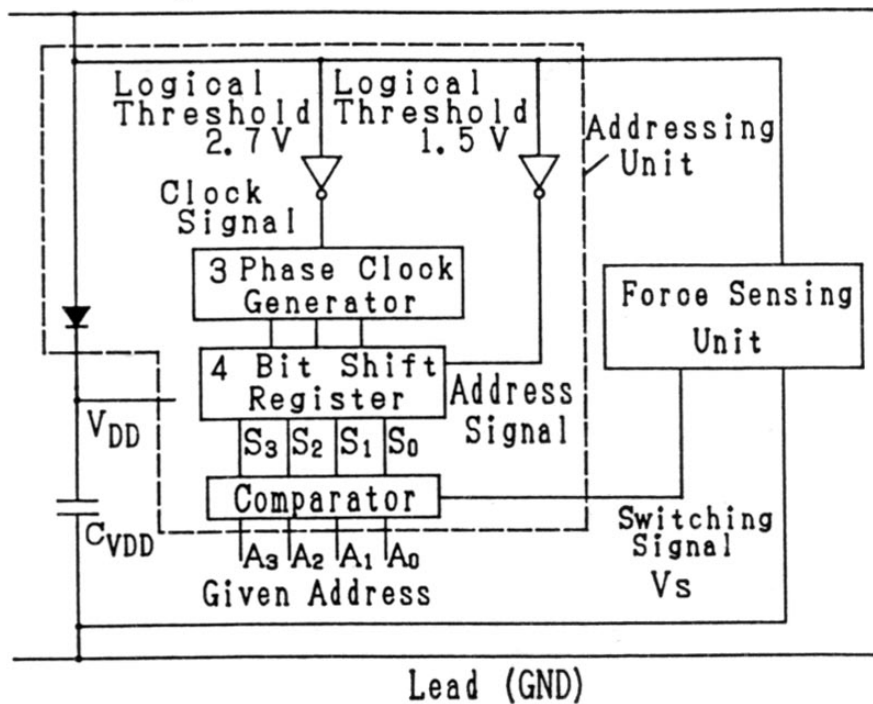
Logical Threshold 2.7 V

Logical Threshold 1.5 V

Addressing Unit

Clock Signal

3 Phase Clock Generator

Foroe Sensing Unit

4 Bit Shift Register

Address Signal

$V_{DD}$

$S_3$ $S_2$ $S_1$ $S_0$

Comparator

$C_{VDD}$

Switching Signal Vs

$A_3$ $A_2$ $A_1$ $A_0$

Given Address

Lead (GND)